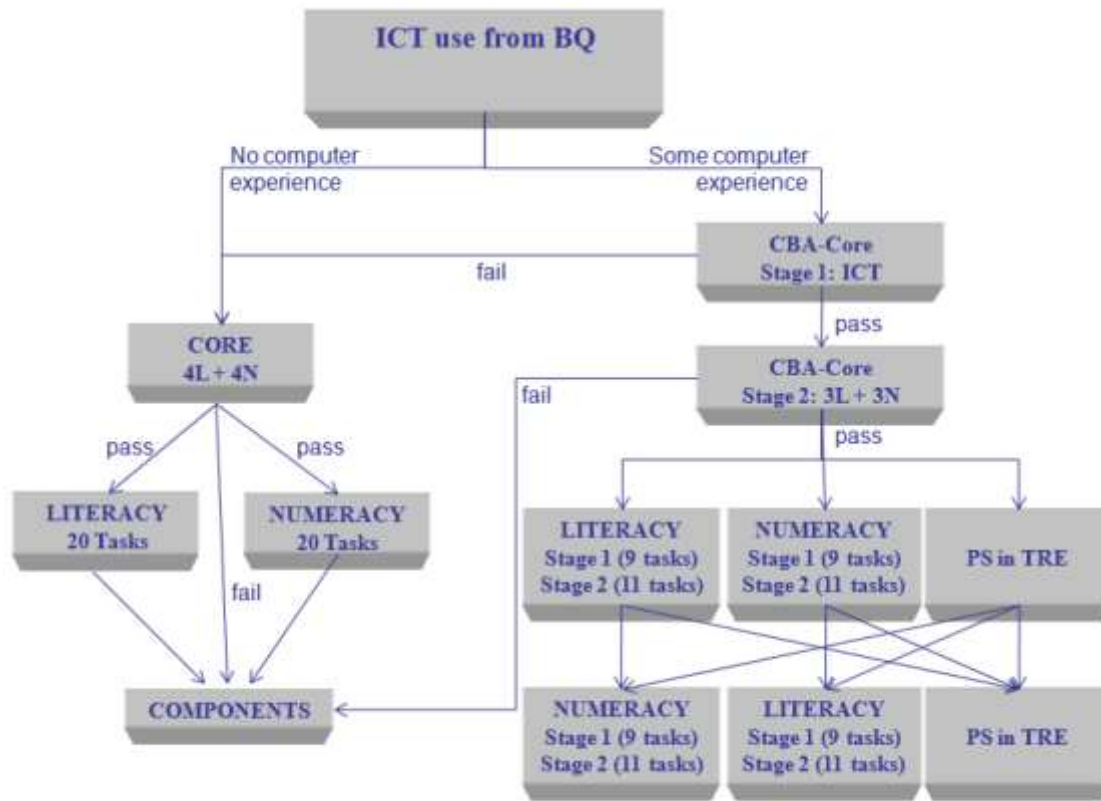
ICT use from BQ

No computer experience

Some computer experience

CBA-Core
Stage 1: ICT

fail

pass

CORE
4L + 4N

CBA-Core
Stage 2: 3L + 3N

fail

pass

pass

pass

LITERACY
20 Tasks

NUMERACY
20 Tasks

fail

LITERACY
Stage 1 (9 tasks)
Stage 2 (11 tasks)

NUMERACY
Stage 1 (9 tasks)
Stage 2 (11 tasks)

PS in TRE

COMPONENTS

NUMERACY
Stage 1 (9 tasks)
Stage 2 (11 tasks)

LITERACY
Stage 1 (9 tasks)
Stage 2 (11 tasks)

PS in TRE